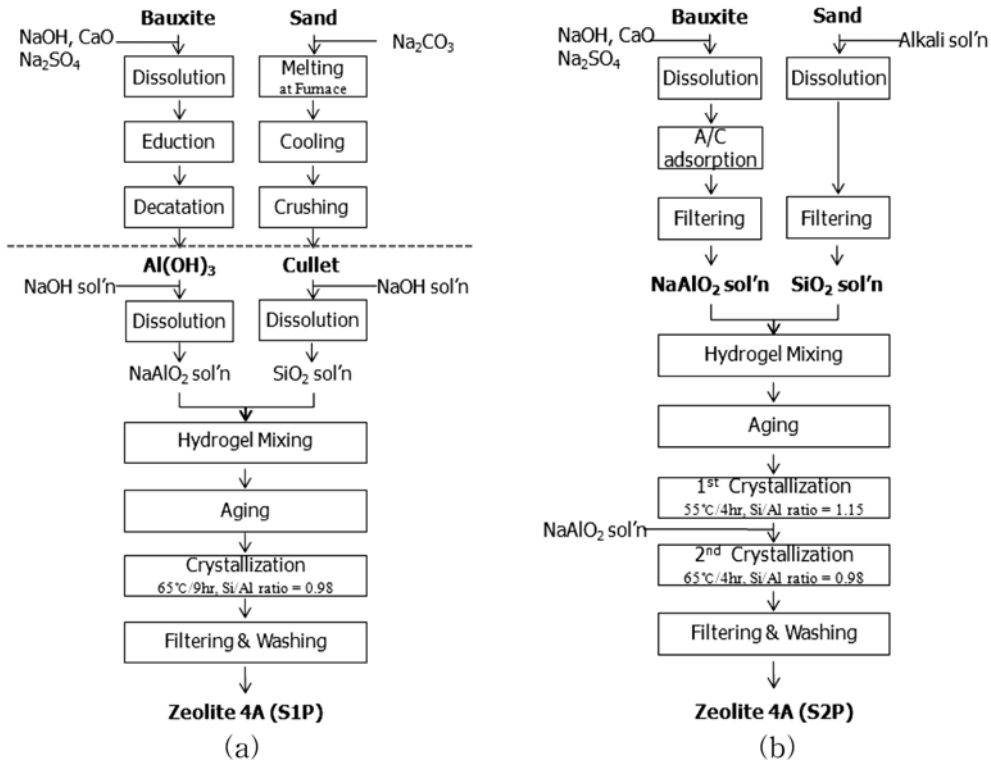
Bauxite

Sand

NaOH, CaO
$Na_2SO_4$

$Na_2CO_3$

Dissolution

Melting
at Furnace

Eduction

Cooling

Decatation

Crushing

$Al(OH)_3$

Cullet

NaOH sol'n

NaOH sol'n

Dissolution

Dissolution

$NaAlO_2$ sol'n

$SiO_2$ sol'n

Hydrogel Mixing

Aging

Crystallization
65℃/9hr, Si/Al ratio = 0.98

Filtering & Washing

Zeolite 4A (S1P)

(a)

Bauxite

Sand

NaOH, CaO
$Na_2SO_4$

Alkali sol'n

Dissolution

Dissolution

A/C adsorption

Filtering

Filtering

$NaAlO_2$ sol'n

$SiO_2$ sol'n

Hydrogel Mixing

Aging

1st Crystallization
55℃/4hr, Si/Al ratio = 1.15

$NaAlO_2$ sol'n

2nd Crystallization
65℃/4hr, Si/Al ratio = 0.98

Filtering & Washing

Zeolite 4A (S2P)

(b)